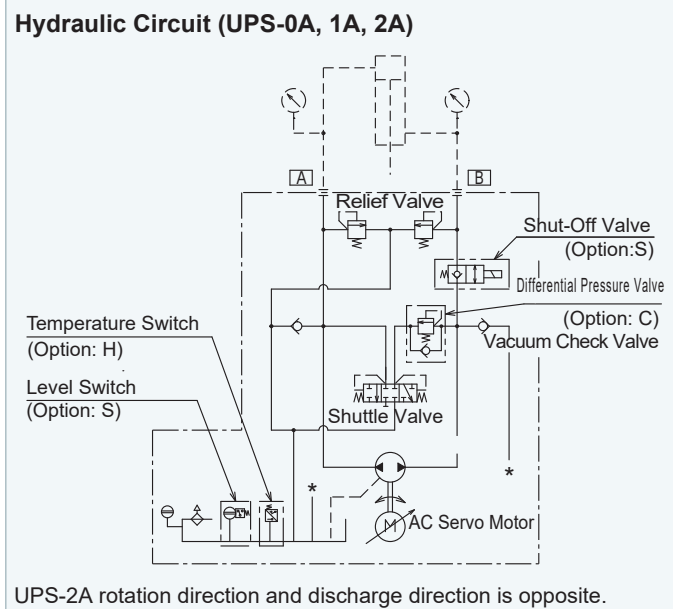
Hydraulic Circuit (UPS-0A, 1A, 2A)

A
B
Relief Valve
Shut-Off Valve
(Option:S)
Differential Pressure Valve
(Option: C)
Vacuum Check Valve
Temperature Switch
(Option: H)
Level Switch
(Option: S)
Shuttle Valve
*
*
AC Servo Motor

UPS-2A rotation direction and discharge direction is opposite.